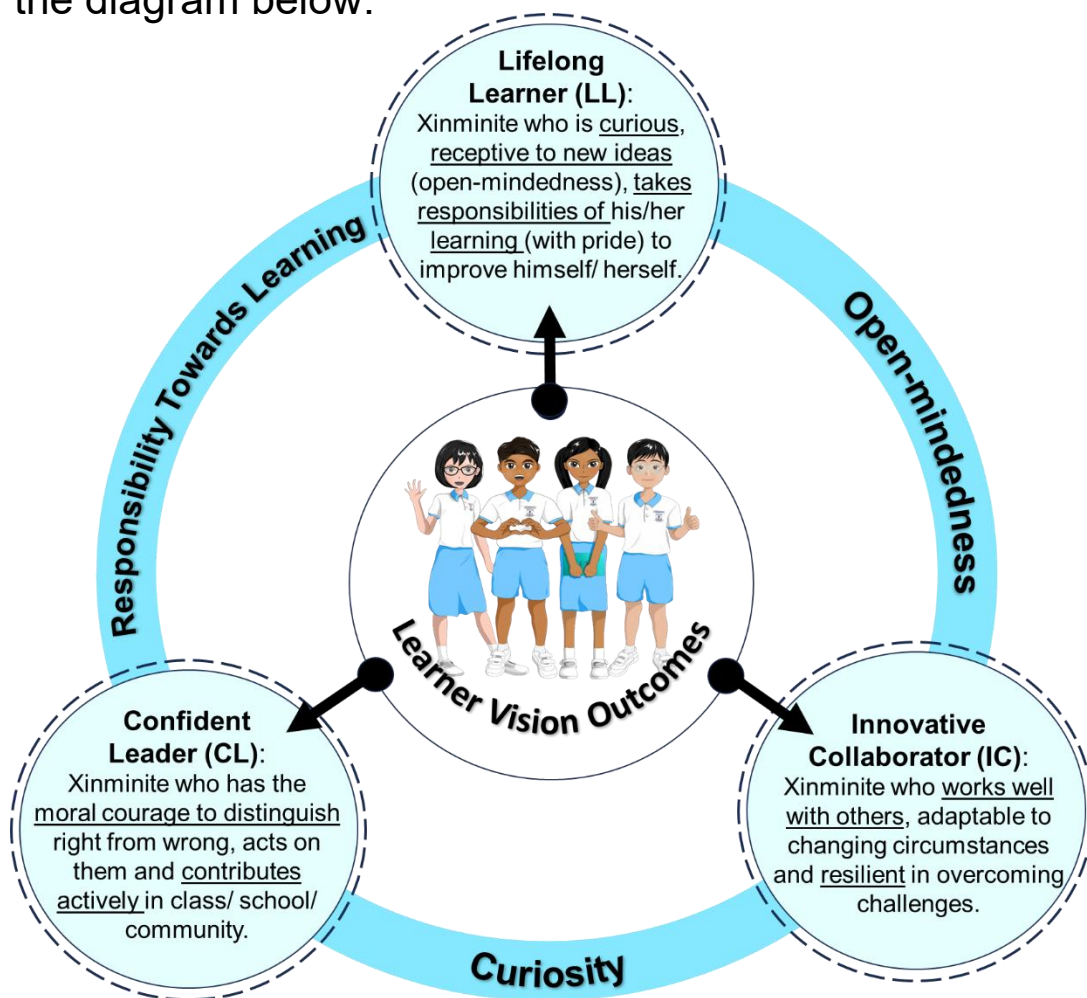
the diagram below:

**Lifelong Learner (LL)**: Xinminite who is curious, receptive to new ideas (open-mindedness), takes responsibilities of his/her learning (with pride) to improve himself/ herself.

Responsibility Towards Learning

Open-mindedness

Learner Vision Outcomes

**Confident Leader (CL)**: Xinminite who has the moral courage to distinguish right from wrong, acts on them and contributes actively in class/ school/ community.

**Innovative Collaborator (IC)**: Xinminite who works well with others, adaptable to changing circumstances and resilient in overcoming challenges.

Curiosity